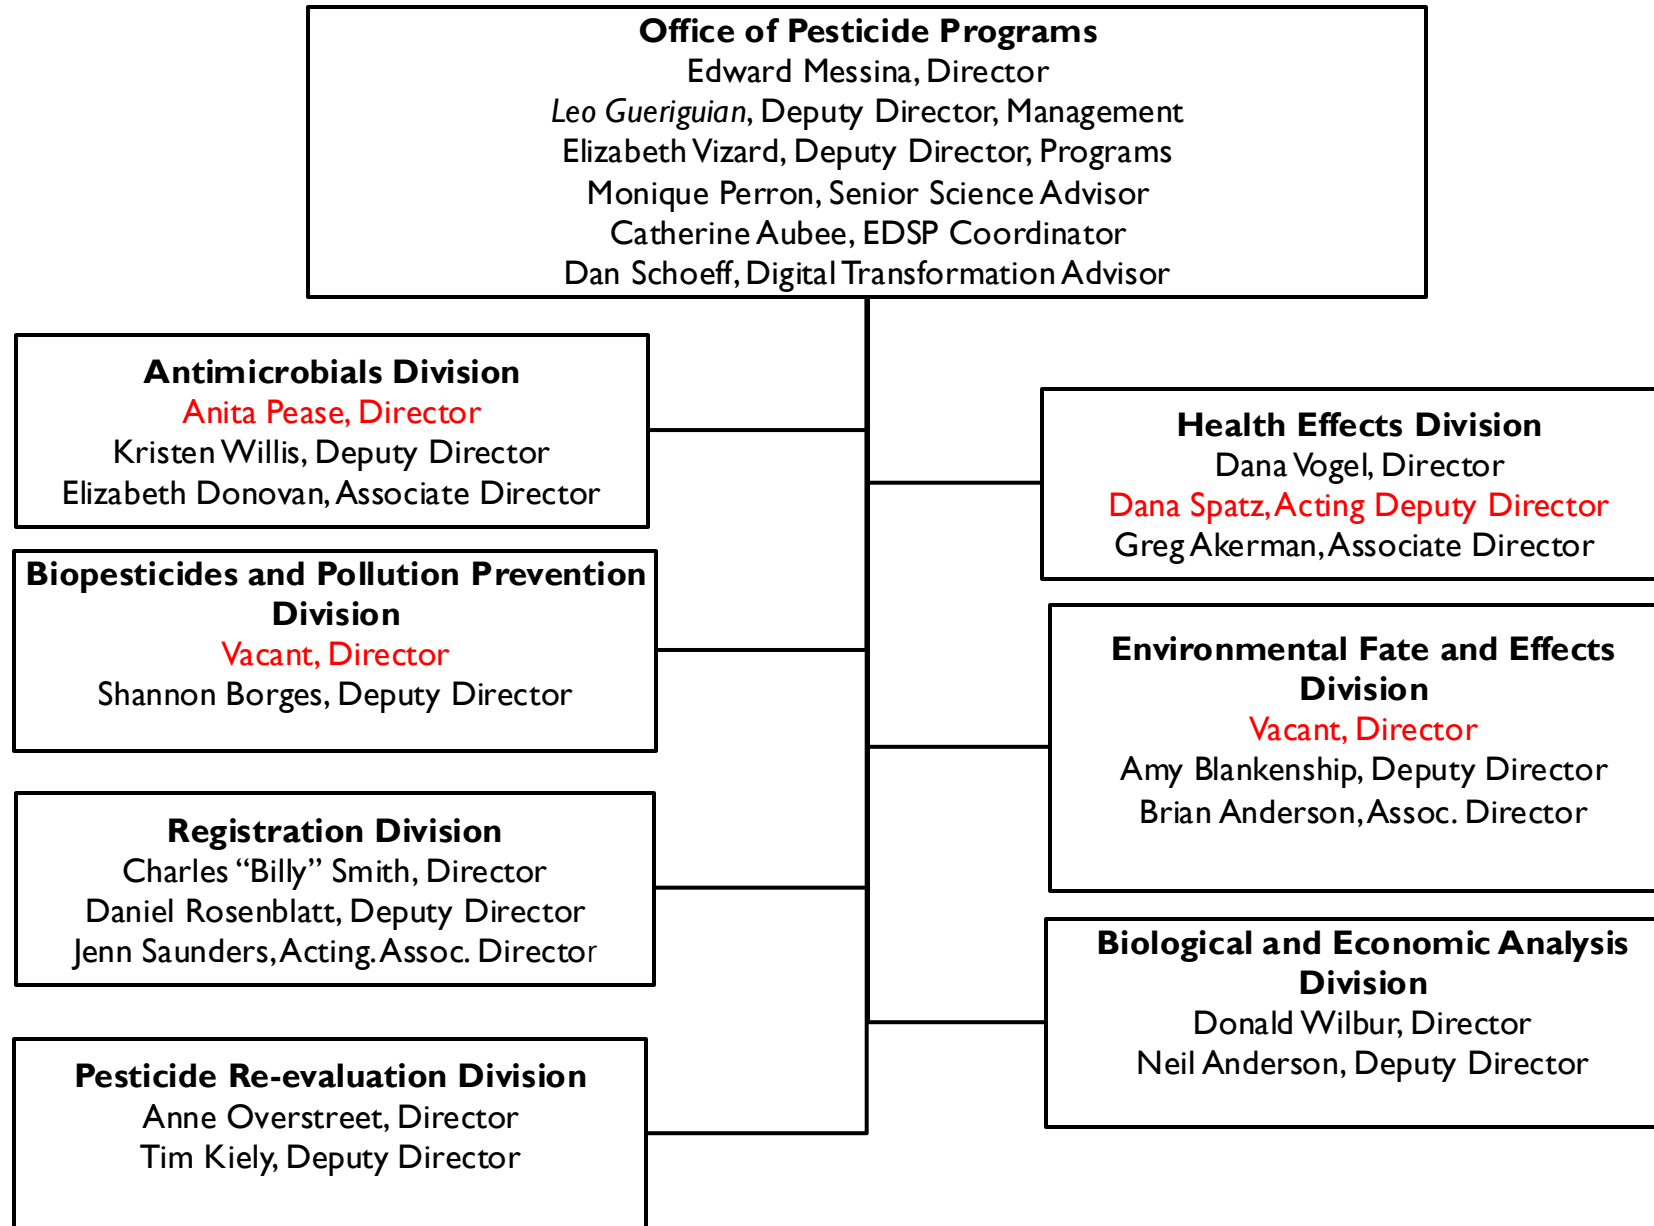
**Office of Pesticide Programs**
Edward Messina, Director
*Leo Gueriguian*, Deputy Director, Management
Elizabeth Vizard, Deputy Director, Programs
Monique Perron, Senior Science Advisor
Catherine Aubee, EDSP Coordinator
Dan Schoeff, Digital Transformation Advisor

**Antimicrobials Division**
Anita Pease, Director
Kristen Willis, Deputy Director
Elizabeth Donovan, Associate Director

**Biopesticides and Pollution Prevention Division**
Vacant, Director
Shannon Borges, Deputy Director

**Registration Division**
Charles "Billy" Smith, Director
Daniel Rosenblatt, Deputy Director
Jenn Saunders, Acting. Assoc. Director

**Pesticide Re-evaluation Division**
Anne Overstreet, Director
Tim Kiely, Deputy Director

**Health Effects Division**
Dana Vogel, Director
Dana Spatz, Acting Deputy Director
Greg Akerman, Associate Director

**Environmental Fate and Effects Division**
Vacant, Director
Amy Blankenship, Deputy Director
Brian Anderson, Assoc. Director

**Biological and Economic Analysis Division**
Donald Wilbur, Director
Neil Anderson, Deputy Director